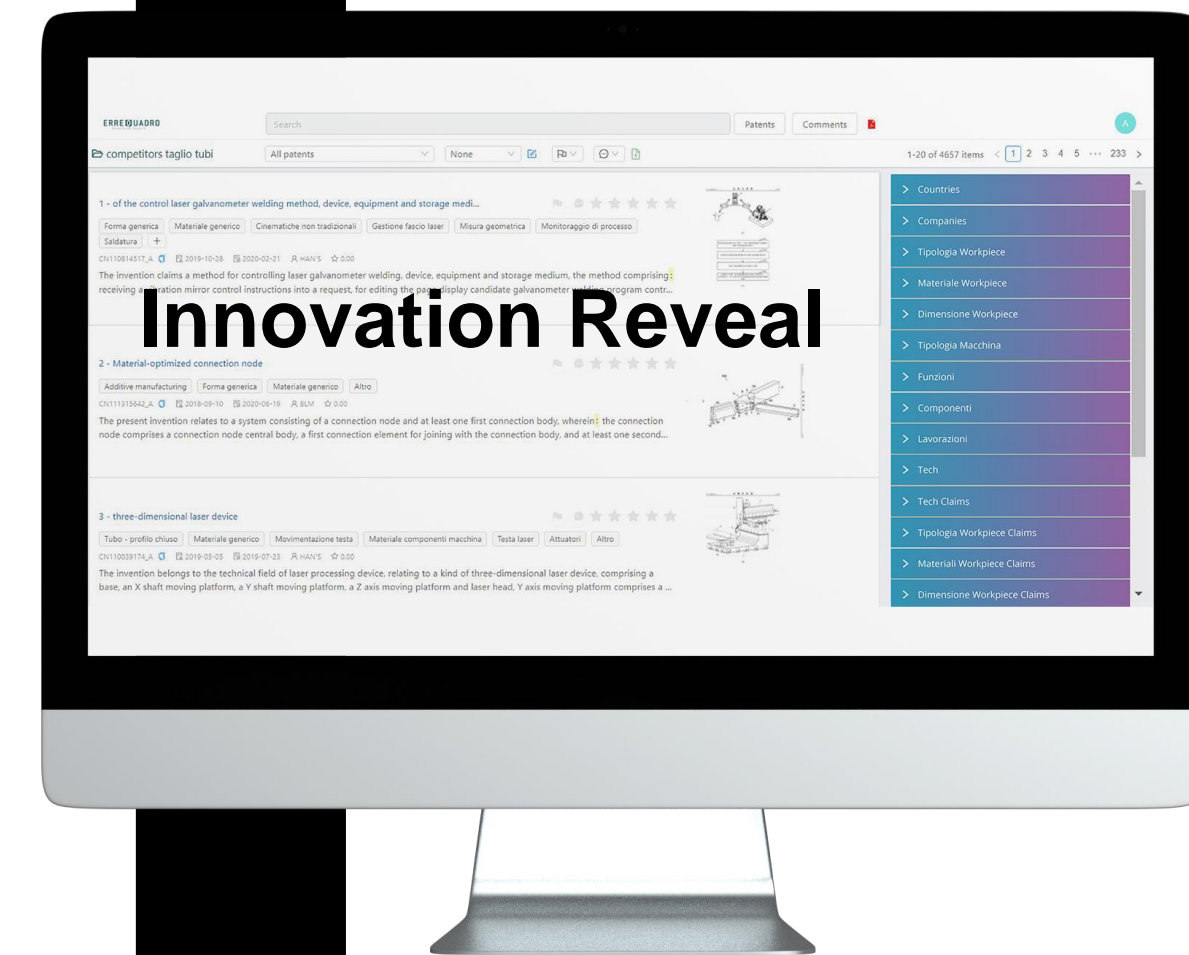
ERREQUADRO

Search

Patents

Comments

A

competitors taglio tubi

All patents

None

1-20 of 4657 items < 1 2 3 4 5 ··· 233 >

1 - of the control laser galvanometer welding method, device, equipment and storage medi...

Forma generica | Materiale generico | Cinematiche non tradizionali | Gestione fascio laser | Misura geometrica | Monitoraggio di processo | Saldatura | +

CN110814517_A 2019-10-28 2020-02-21 HAN'S 0.00

The invention claims a method for controlling laser galvanometer welding, device, equipment and storage medium, the method comprising: receiving a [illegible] mirror control instructions into a request, for editing the pag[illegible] display candidate galvanometer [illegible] program contr...

Innovation Reveal

2 - Material-optimized connection node

Additive manufacturing | Forma generica | Materiale generico | Altro

CN111315642_A 2018-09-10 2020-06-19 BLM 0.00

The present invention relates to a system consisting of a connection node and at least one first connection body, wherein: the connection node comprises a connection node central body, a first connection element for joining with the connection body, and at least one second...

3 - three-dimensional laser device

Tubo - profilo chiuso | Materiale generico | Movimentazione testa | Materiale componenti macchina | Testa laser | Attuatori | Altro

CN110039174_A 2019-05-05 2019-07-23 HAN'S 0.00

The invention belongs to the technical field of laser processing device, relating to a kind of three-dimensional laser device, comprising a base, an X shaft moving platform, a Y shaft moving platform, a Z axis moving platform and laser head, Y axis moving platform comprises a ...

Countries
Companies
Tipologia Workpiece
Materiale Workpiece
Dimensione Workpiece
Tipologia Macchina
Funzioni
Componenti
Lavorazioni
Tech
Tech Claims
Tipologia Workpiece Claims
Materiali Workpiece Claims
Dimensione Workpiece Claims